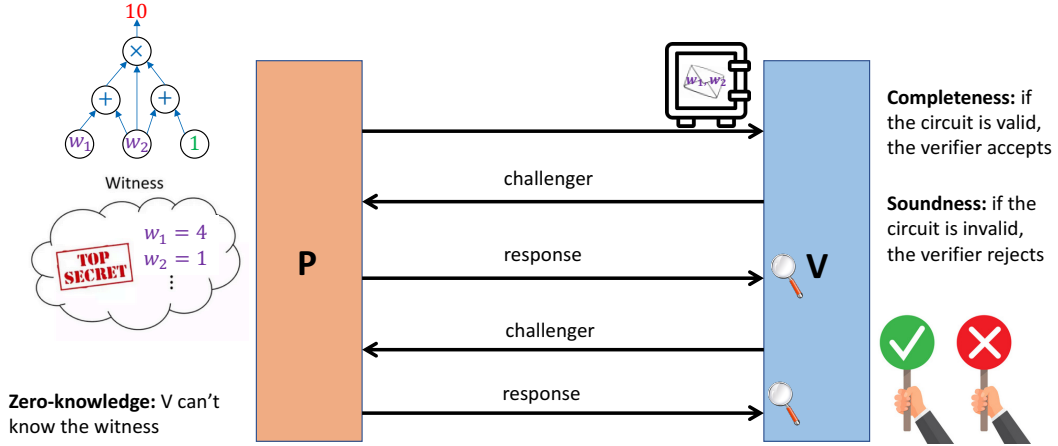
10

$\times$

$+$

$+$

$w_1$

$w_2$

1

Witness

TOP SECRET

$w_1 = 4$
$w_2 = 1$
$\vdots$

Zero-knowledge: V can't know the witness

P

$w_1, w_2$

challenger

response

challenger

response

V

Completeness: if the circuit is valid, the verifier accepts

Soundness: if the circuit is invalid, the verifier rejects